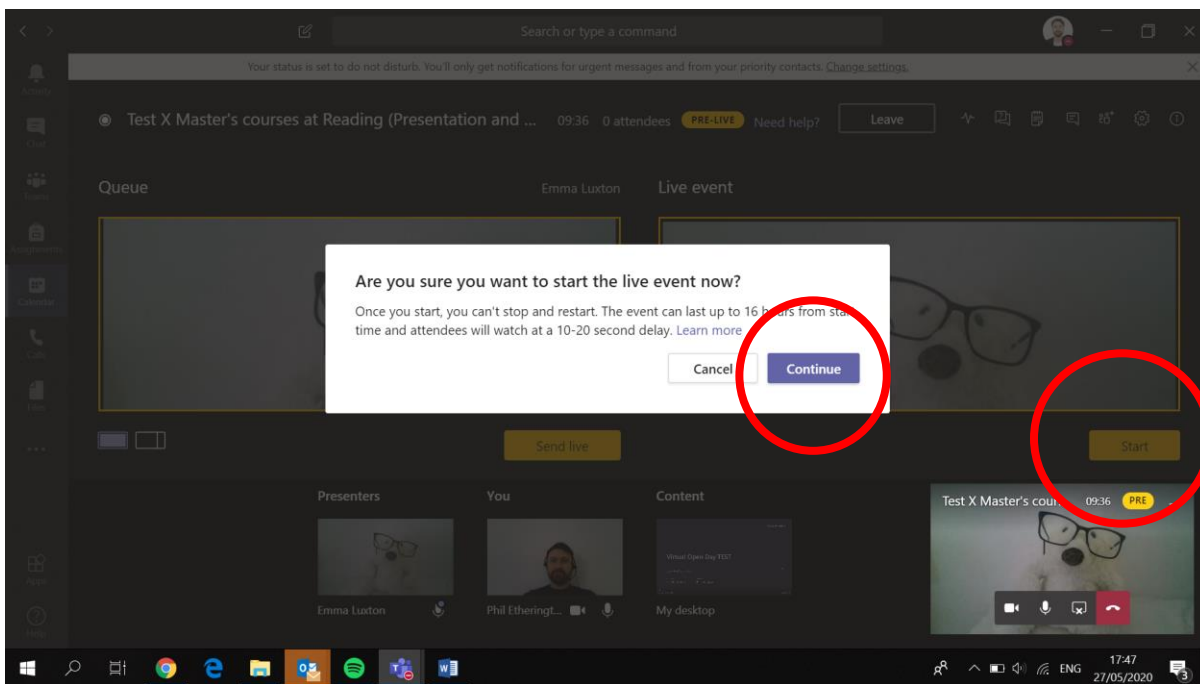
Search or type a command

Your status is set to do not disturb. You'll only get notifications for urgent messages and from your priority contacts. Change settings.

Activity

Chat

Teams

Assignments

Calendar

Calls

Files

...

Apps

Help

Test X Master's courses at Reading (Presentation and ... 09:36 0 attendees PRE-LIVE Need help? Leave

Queue

Emma Luxton

Live event

Are you sure you want to start the live event now?

Once you start, you can't stop and restart. The event can last up to 16 h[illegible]rs from sta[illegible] time and attendees will watch at a 10-20 second delay. Learn more

Cancel Continue

Send live

Start

Presenters

You

Content

Emma Luxton

Phil Etheringt...

Virtual Open Day TEST

My desktop

Test X Master's cou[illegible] 09:36 PRE

ENG 17:47 27/05/2020 3